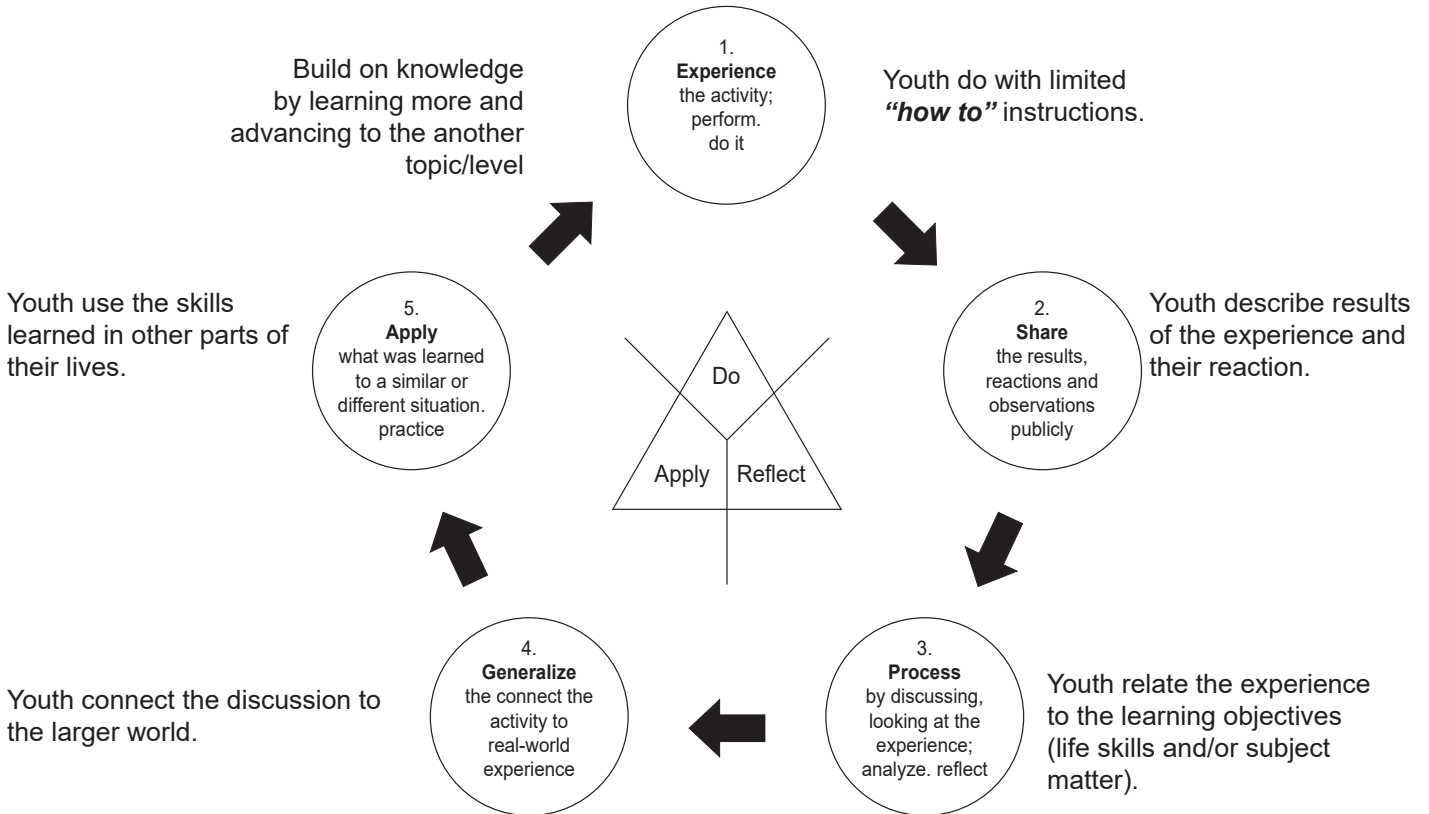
Build on knowledge by learning more and advancing to the another topic/level

1.
**Experience**
the activity; perform. do it

Youth do with limited ***"how to"*** instructions.

Youth use the skills learned in other parts of their lives.

5.
**Apply**
what was learned to a similar or different situation. practice

Do

Apply

Reflect

2.
**Share**
the results, reactions and observations publicly

Youth describe results of the experience and their reaction.

Youth connect the discussion to the larger world.

4.
**Generalize**
the connect the activity to real-world experience

3.
**Process**
by discussing, looking at the experience; analyze. reflect

Youth relate the experience to the learning objectives (life skills and/or subject matter).